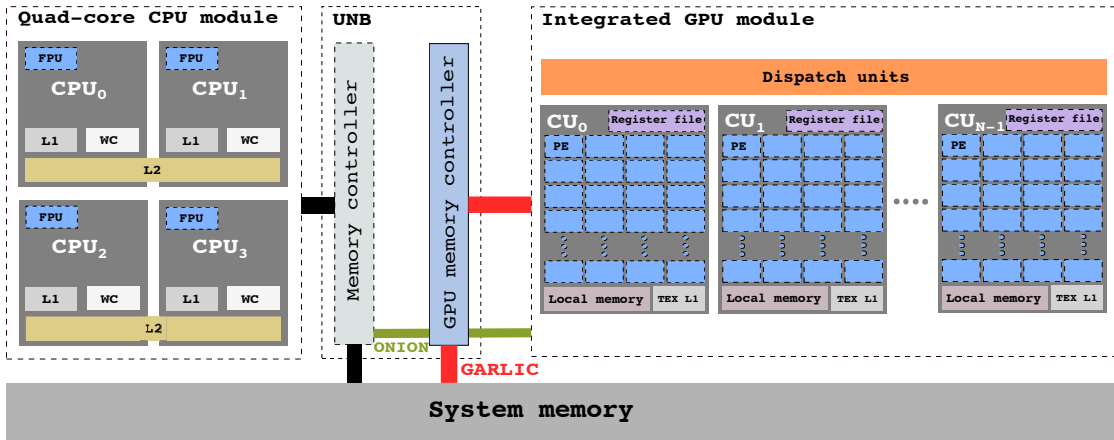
Quad-core CPU module

FPU
$CPU_0$
L1 WC

FPU
$CPU_1$
L1 WC

L2

FPU
$CPU_2$
L1 WC

FPU
$CPU_3$
L1 WC

L2

UNB

Memory controller

GPU memory controller

ONION

GARLIC

Integrated GPU module

Dispatch units

$CU_0$ Register file
PE
Local memory TEX L1

$CU_1$ Register file
PE
Local memory TEX L1

$CU_{N-1}$ Register file
PE
Local memory TEX L1

System memory